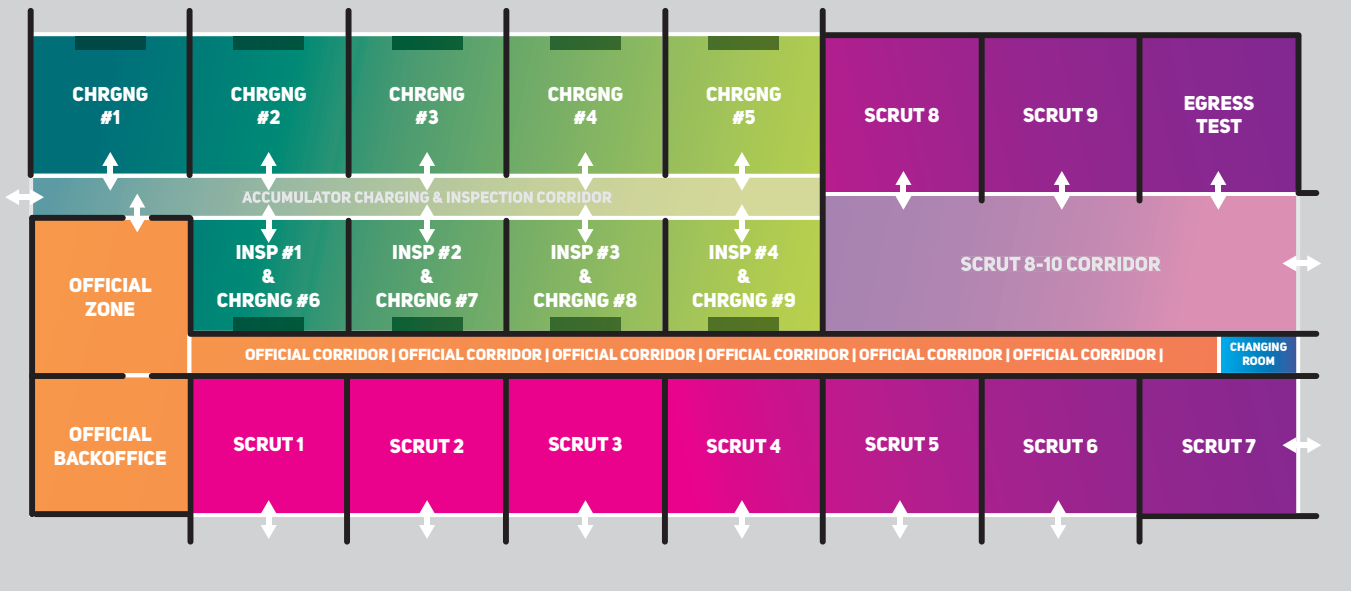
CHRGNG #1

CHRGNG #2

CHRGNG #3

CHRGNG #4

CHRGNG #5

SCRUT 8

SCRUT 9

EGRESS TEST

ACCUMULATOR CHARGING & INSPECTION CORRIDOR

OFFICIAL ZONE

INSP #1 & CHRGNG #6

INSP #2 & CHRGNG #7

INSP #3 & CHRGNG #8

INSP #4 & CHRGNG #9

SCRUT 8-10 CORRIDOR

OFFICIAL CORRIDOR | OFFICIAL CORRIDOR | OFFICIAL CORRIDOR | OFFICIAL CORRIDOR | OFFICIAL CORRIDOR | OFFICIAL CORRIDOR |

CHANGING ROOM

OFFICIAL BACKOFFICE

SCRUT 1

SCRUT 2

SCRUT 3

SCRUT 4

SCRUT 5

SCRUT 6

SCRUT 7